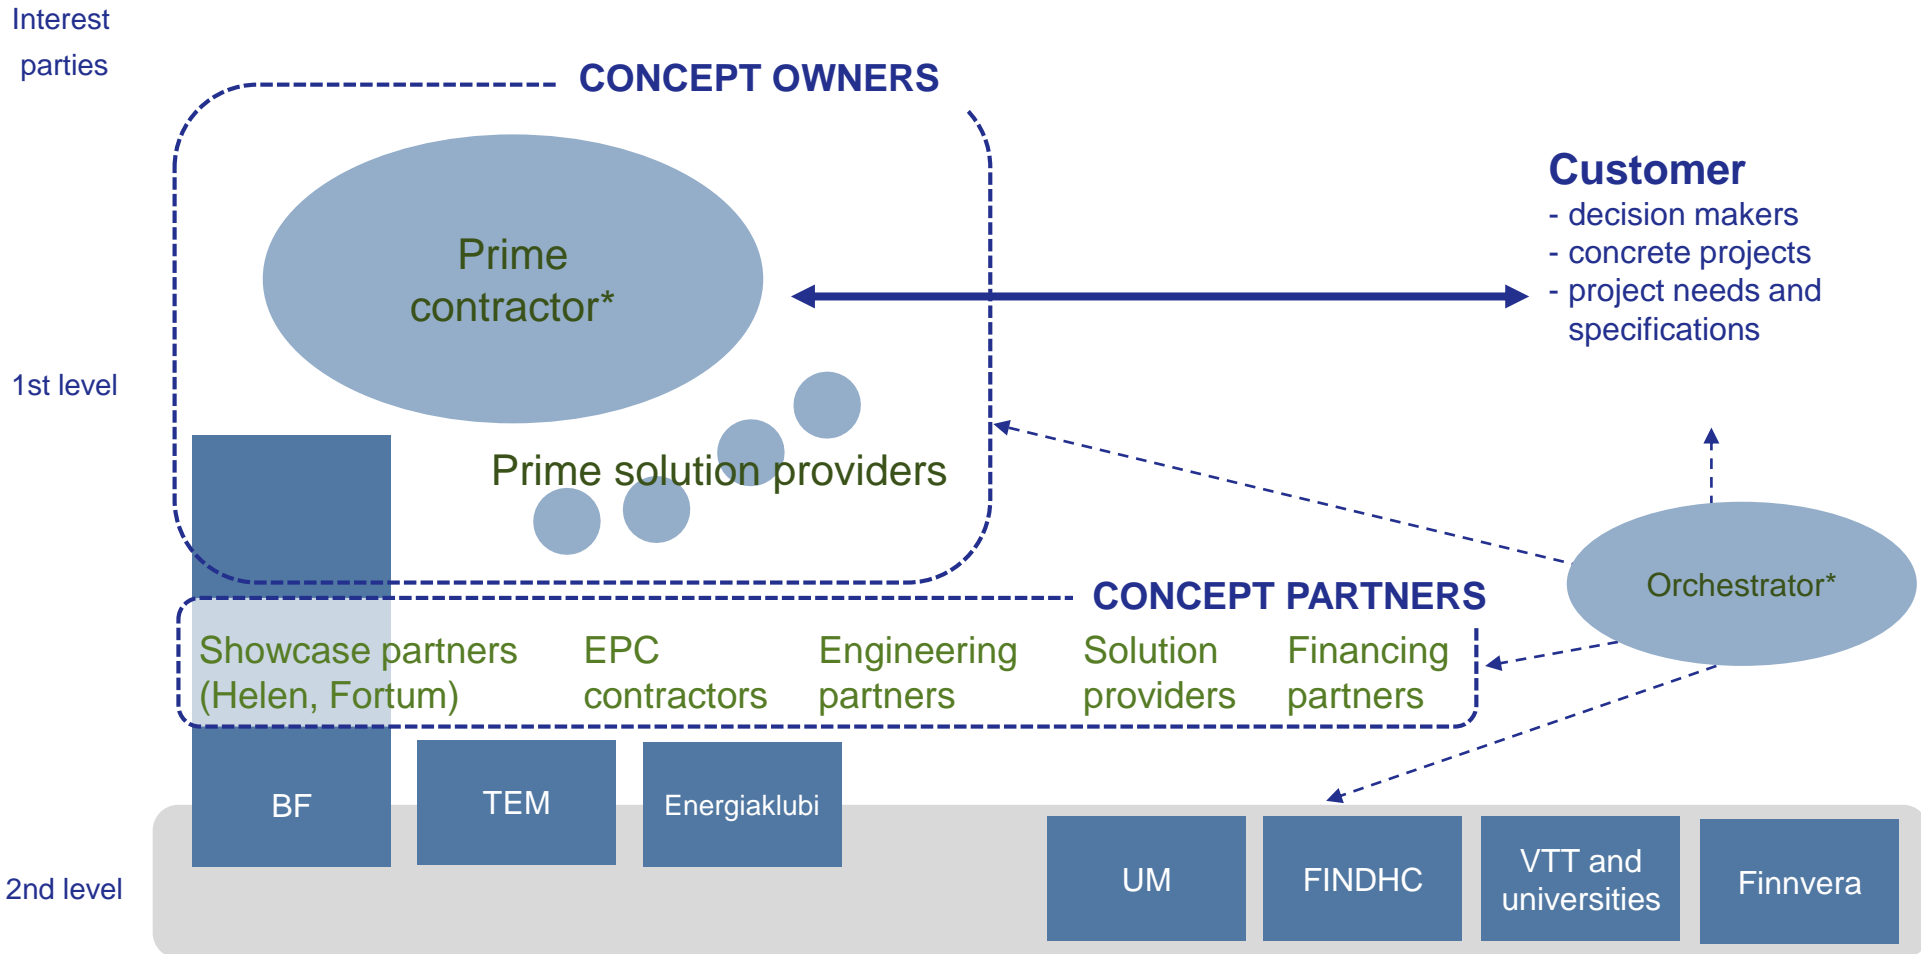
Interest parties

CONCEPT OWNERS

Prime contractor*

Customer
- decision makers
- concrete projects
- project needs and specifications

1st level

Prime solution providers

Orchestrator*

CONCEPT PARTNERS

Showcase partners (Helen, Fortum)

EPC contractors

Engineering partners

Solution providers

Financing partners

BF

TEM

Energiaklubi

UM

FINDHC

VTT and universities

Finnvera

2nd level